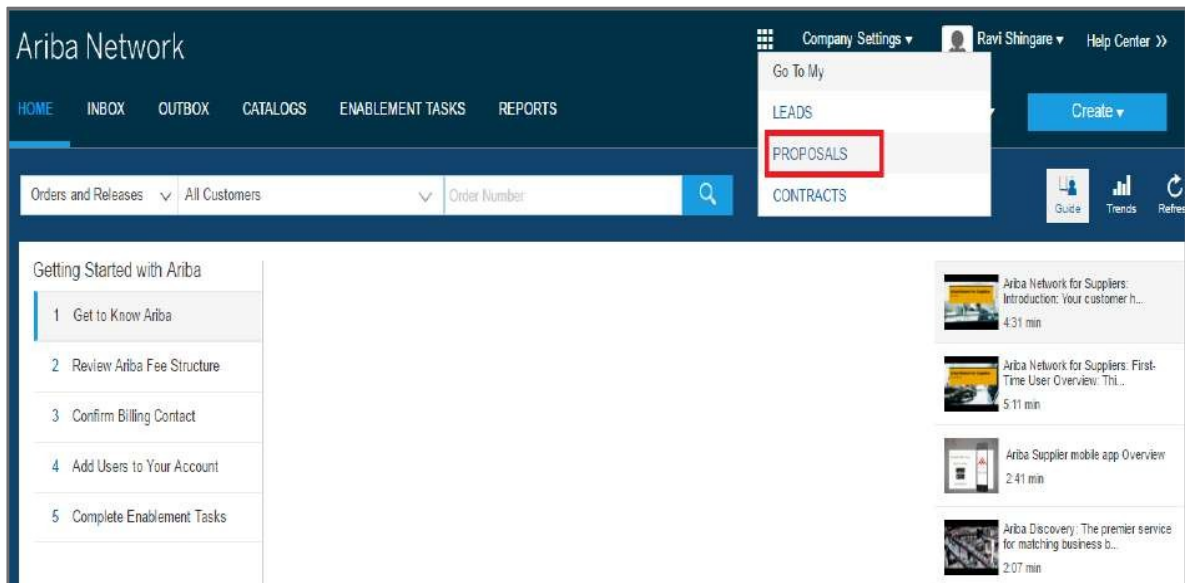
Ariba Network

Company Settings ▾ Ravi Shingare ▾ Help Center >>

Go To My

LEADS

PROPOSALS

CONTRACTS

HOME INBOX OUTBOX CATALOGS ENABLEMENT TASKS REPORTS

Create ▾

Orders and Releases All Customers Order Number

Guide Trends Refre

Getting Started with Ariba

1 Get to Know Ariba

2 Review Ariba Fee Structure

3 Confirm Billing Contact

4 Add Users to Your Account

5 Complete Enablement Tasks

Ariba Network for Suppliers: Introduction: Your customer h...
4:31 min

Ariba Network for Suppliers: First-Time User Overview: Thi...
5:11 min

Ariba Supplier mobile app Overview
2:41 min

Ariba Discovery: The premier service for matching business b...
2:07 min